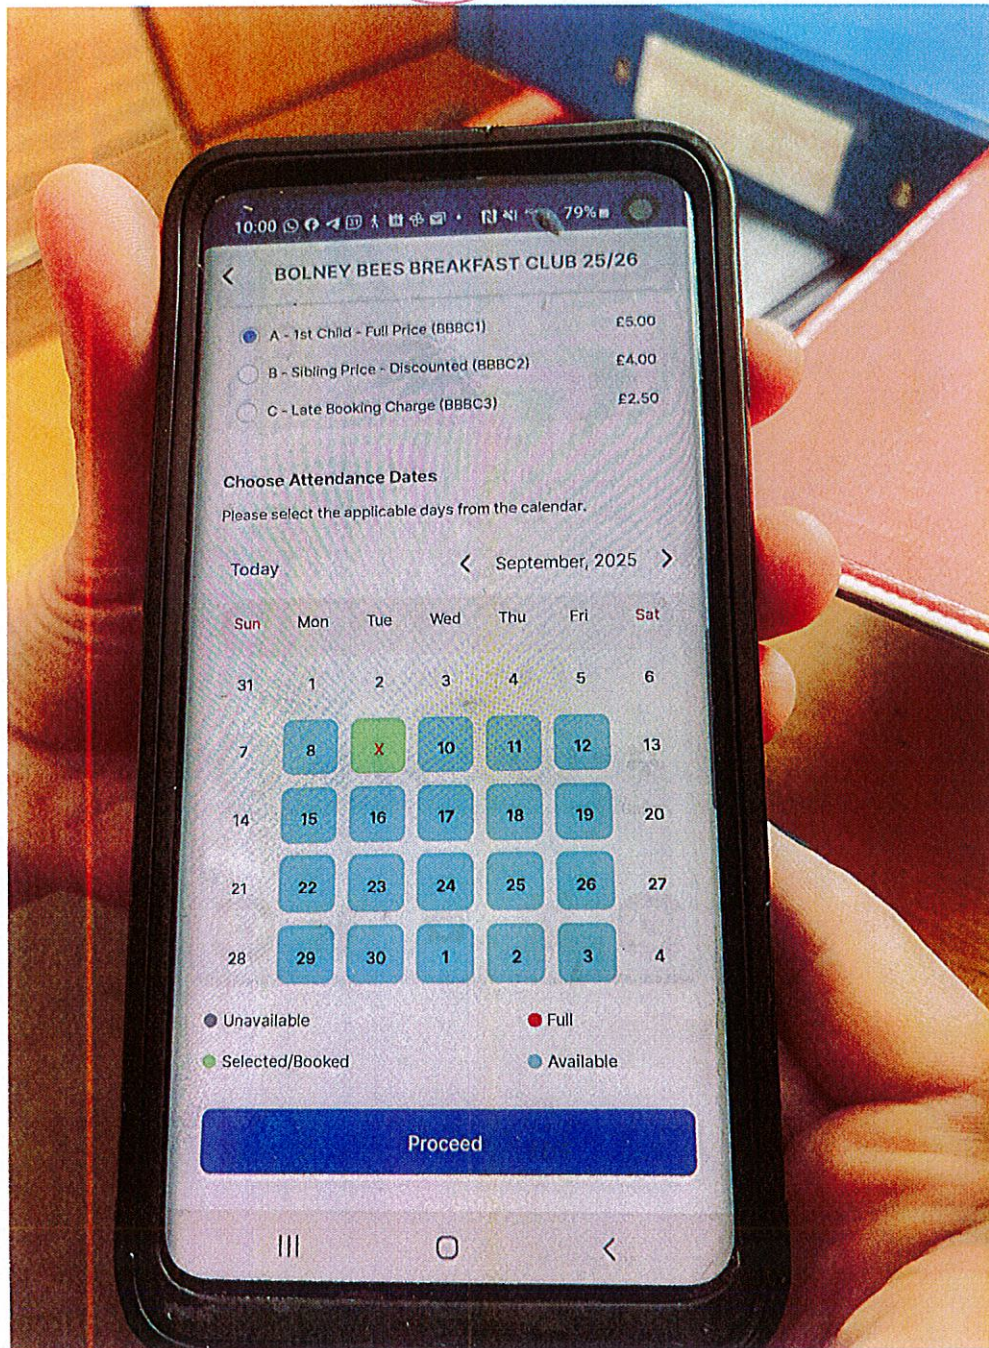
10:00 79%

BOLNEY BEES BREAKFAST CLUB 25/26

A - 1st Child - Full Price (BBBC1) £5.00
B - Sibling Price - Discounted (BBBC2) £4.00
C - Late Booking Charge (BBBC3) £2.50

Choose Attendance Dates
Please select the applicable days from the calendar.

Today September, 2025

| Sun | Mon | Tue | Wed | Thu | Fri | Sat |
|---|---|---|---|---|---|---|
| 31 | 1 | 2 | 3 | 4 | 5 | 6 |
| 7 | 8 | X | 10 | 11 | 12 | 13 |
| 14 | 15 | 16 | 17 | 18 | 19 | 20 |
| 21 | 22 | 23 | 24 | 25 | 26 | 27 |
| 28 | 29 | 30 | 1 | 2 | 3 | 4 |

Unavailable
Full
Selected/Booked
Available

Proceed